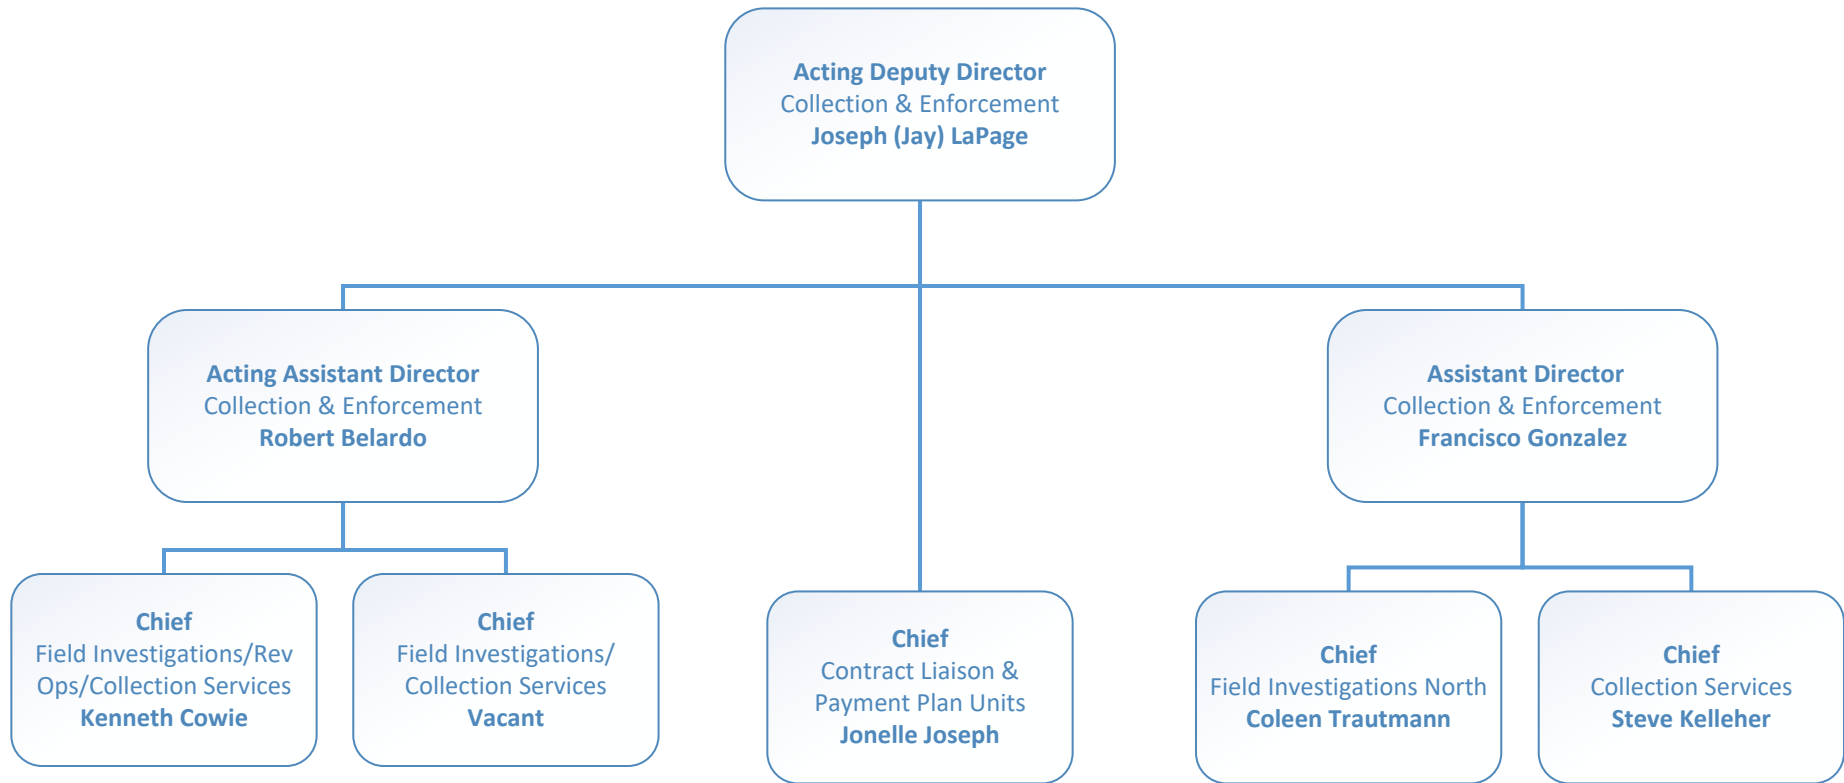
Acting Deputy Director
Collection & Enforcement
Joseph (Jay) LaPage

Acting Assistant Director
Collection & Enforcement
Robert Belardo

Assistant Director
Collection & Enforcement
Francisco Gonzalez

Chief
Field Investigations/Rev Ops/Collection Services
Kenneth Cowie

Chief
Field Investigations/ Collection Services
Vacant

Chief
Contract Liaison & Payment Plan Units
Jonelle Joseph

Chief
Field Investigations North
Coleen Trautmann

Chief
Collection Services
Steve Kelleher